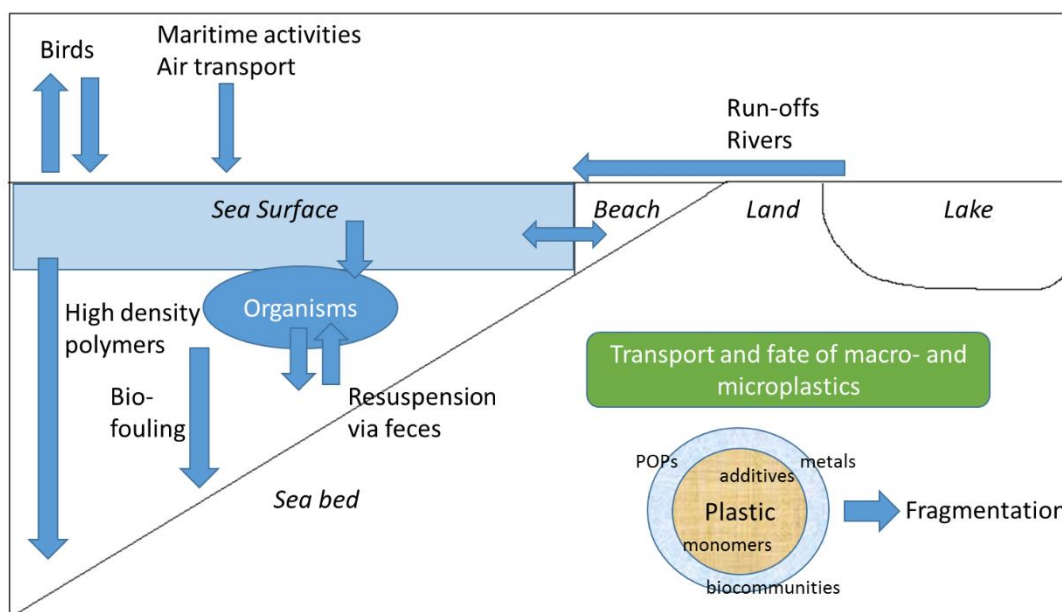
Birds

Maritime activities
Air transport

Run-offs
Rivers

Sea Surface

Beach

Land

Lake

Organisms

High density polymers

Bio-fouling

Resuspension via feces

Transport and fate of macro- and microplastics

Sea bed

POPs

additives

metals

Plastic

monomers

biocommunities

Fragmentation